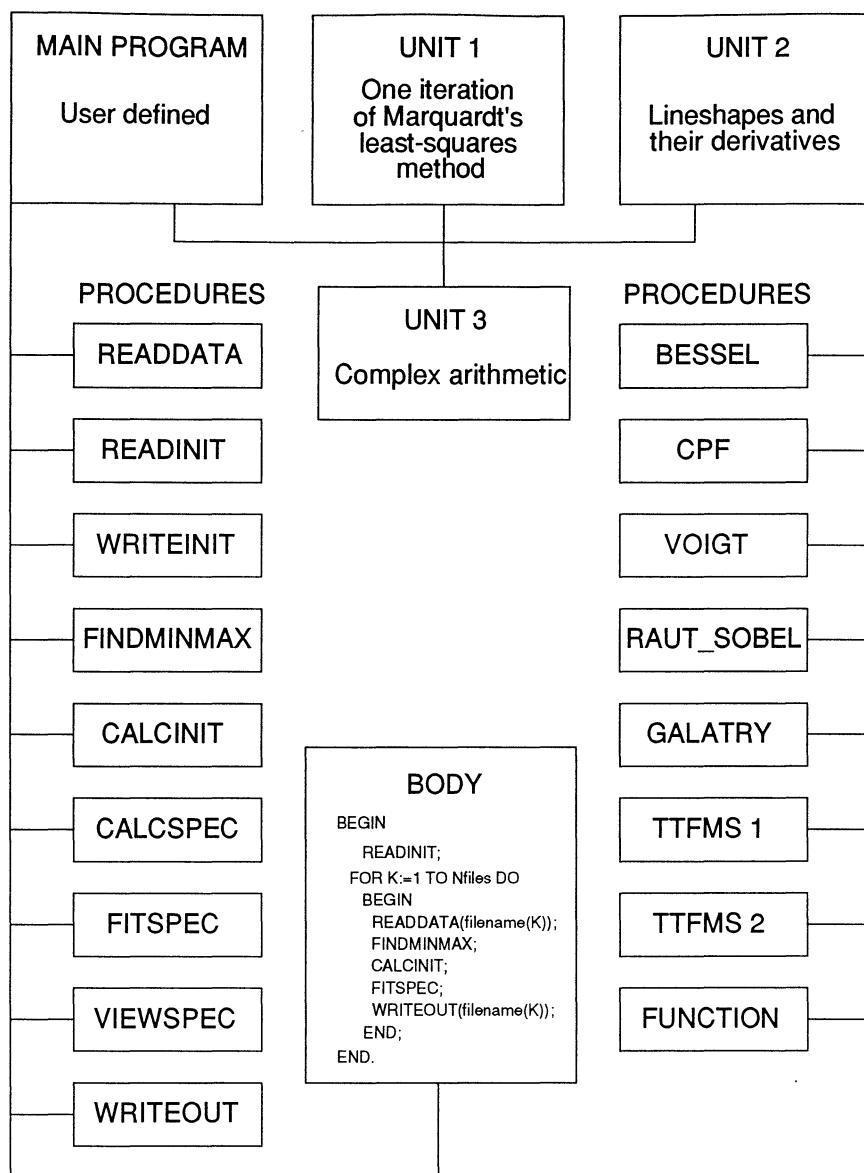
MAIN PROGRAM

User defined

UNIT 1

One iteration of Marquardt's least-squares method

UNIT 2

Lineshapes and their derivatives

PROCEDURES

READDATA

READINIT

WRITEINIT

FINDMINMAX

CALCINIT

CALCSPEC

FITSPEC

VIEWSPEC

WRITEOUT

UNIT 3

Complex arithmetic

PROCEDURES

BESSEL

CPF

VOIGT

RAUT_SOBEL

GALATRY

TTFMS 1

TTFMS 2

FUNCTION

BODY

BEGIN
READINIT;
FOR K:=1 TO Nfiles DO
BEGIN
READDATA(filename(K));
FINDMINMAX;
CALCINIT;
FITSPEC;
WRITEOUT(filename(K));
END;
END.